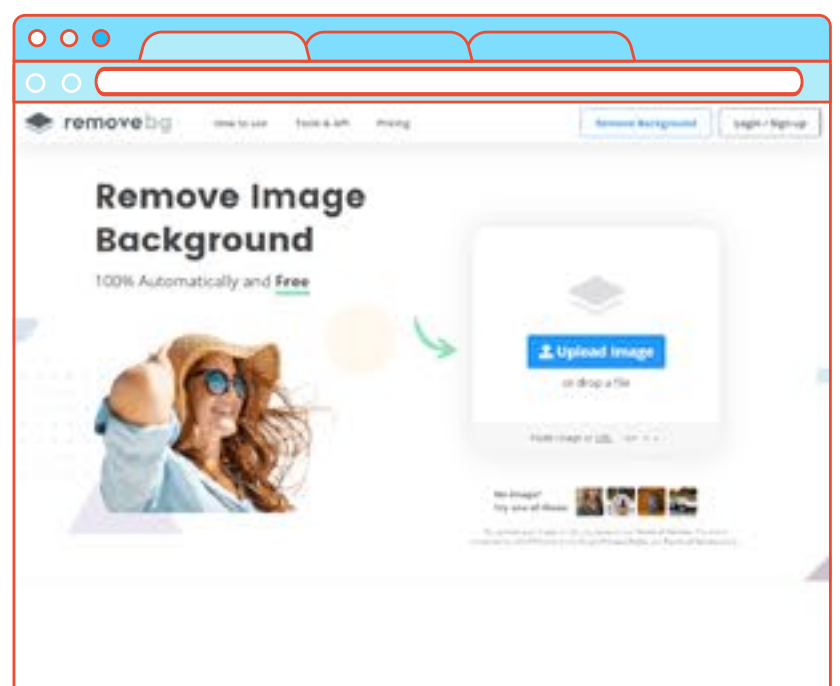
remove bg
How to use
Tools & API
Pricing
Remove Background
Login / Sign up

Remove Image Background

100% Automatically and Free

Upload Image

or drop a file

Paste image or URL

No image?
Try one of these:

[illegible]